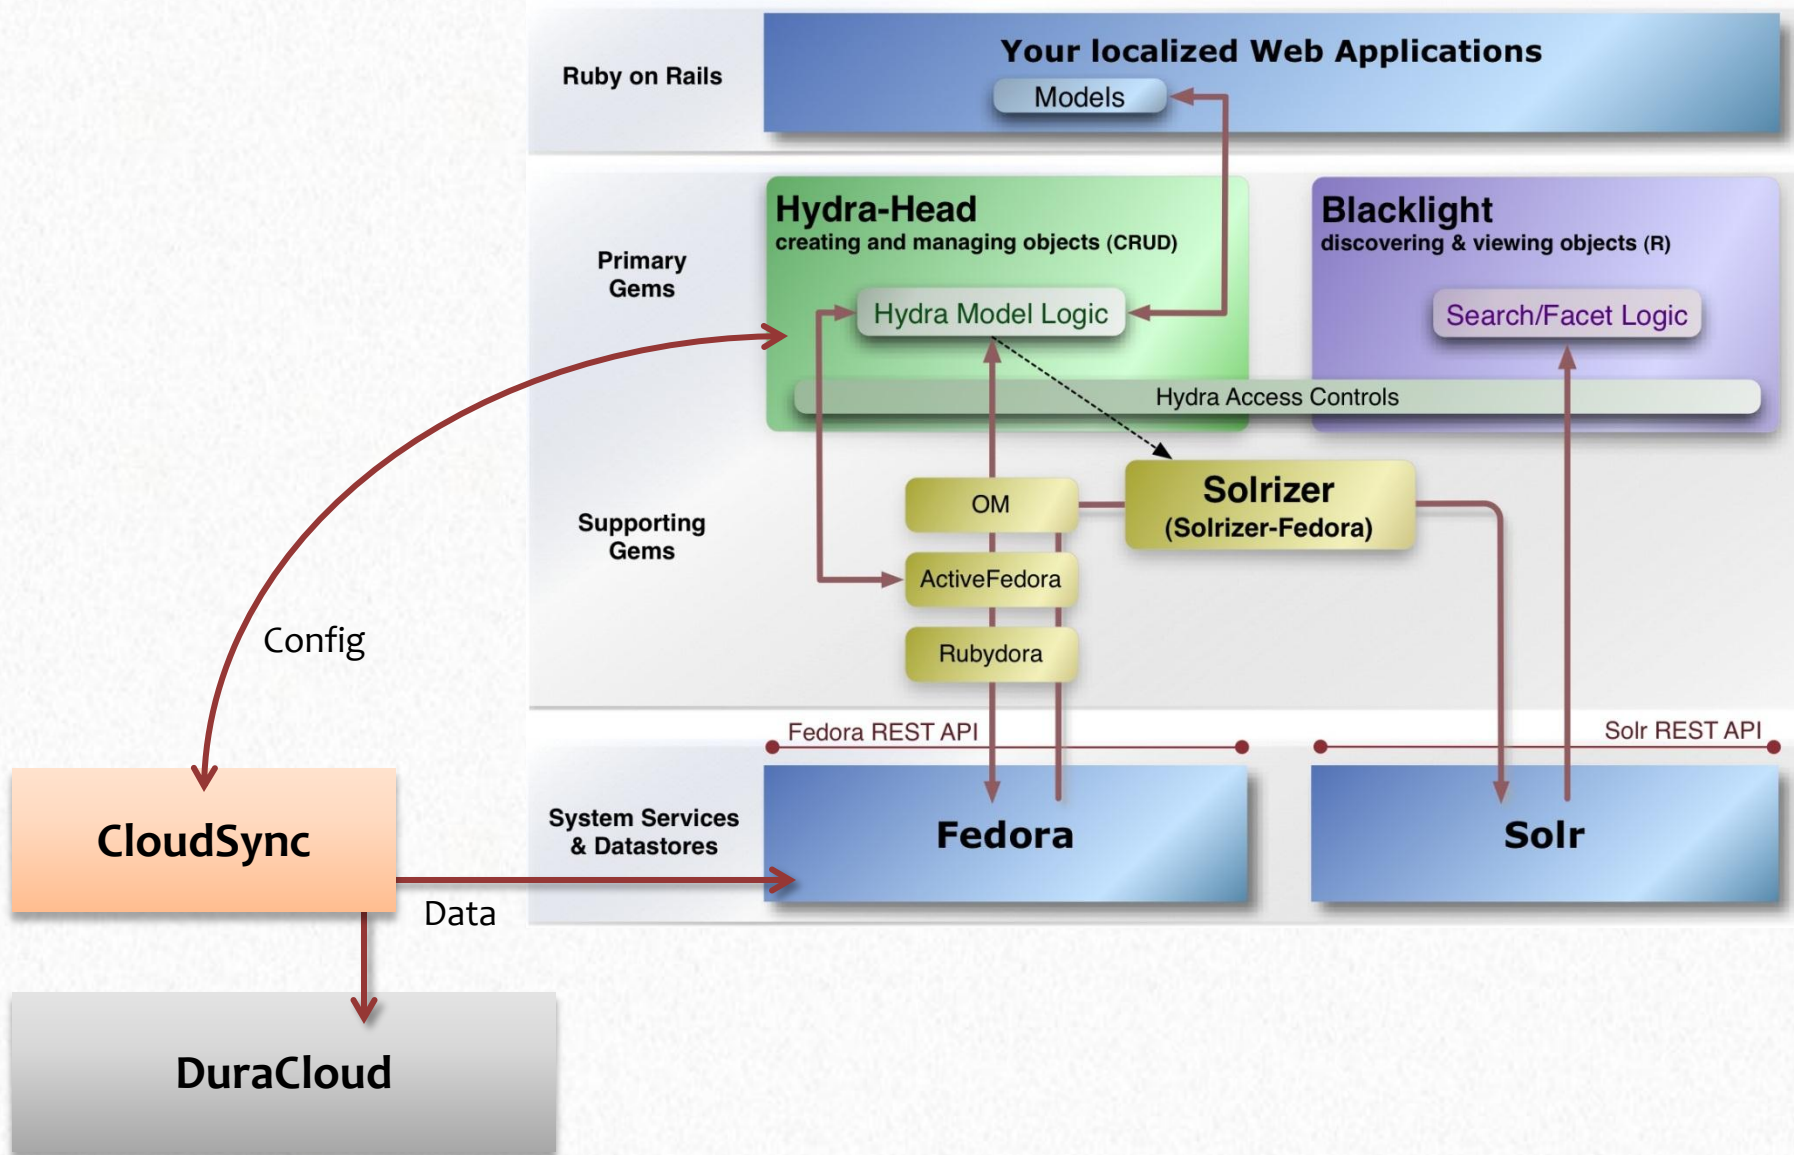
Ruby on Rails

Your localized Web Applications

Models

Primary Gems

Hydra-Head
creating and managing objects (CRUD)

Hydra Model Logic

Blacklight
discovering & viewing objects (R)

Search/Facet Logic

Hydra Access Controls

Supporting Gems

OM

Solrizer
(Solrizer-Fedora)

ActiveFedora

Rubydora

Config

Fedora REST API

Solr REST API

System Services & Datastores

Fedora

Solr

CloudSync

Data

DuraCloud